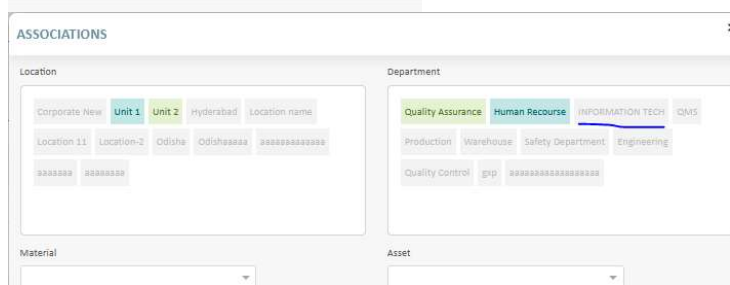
ASSOCIATIONS

Location

Corporate New Unit 1 Unit 2 Hyderabad Location name Location 11 Location-2 Odisha Odishaaaaa aaaaaaaaaaaa aaaaaaa aaaaaaaa

Department

Quality Assurance Human Recourse INFORMATION TECH QMS Production Warehouse Safety Department Engineering Quality Control gxp aaaaaaaaaaaaaaaaa

Material

Asset